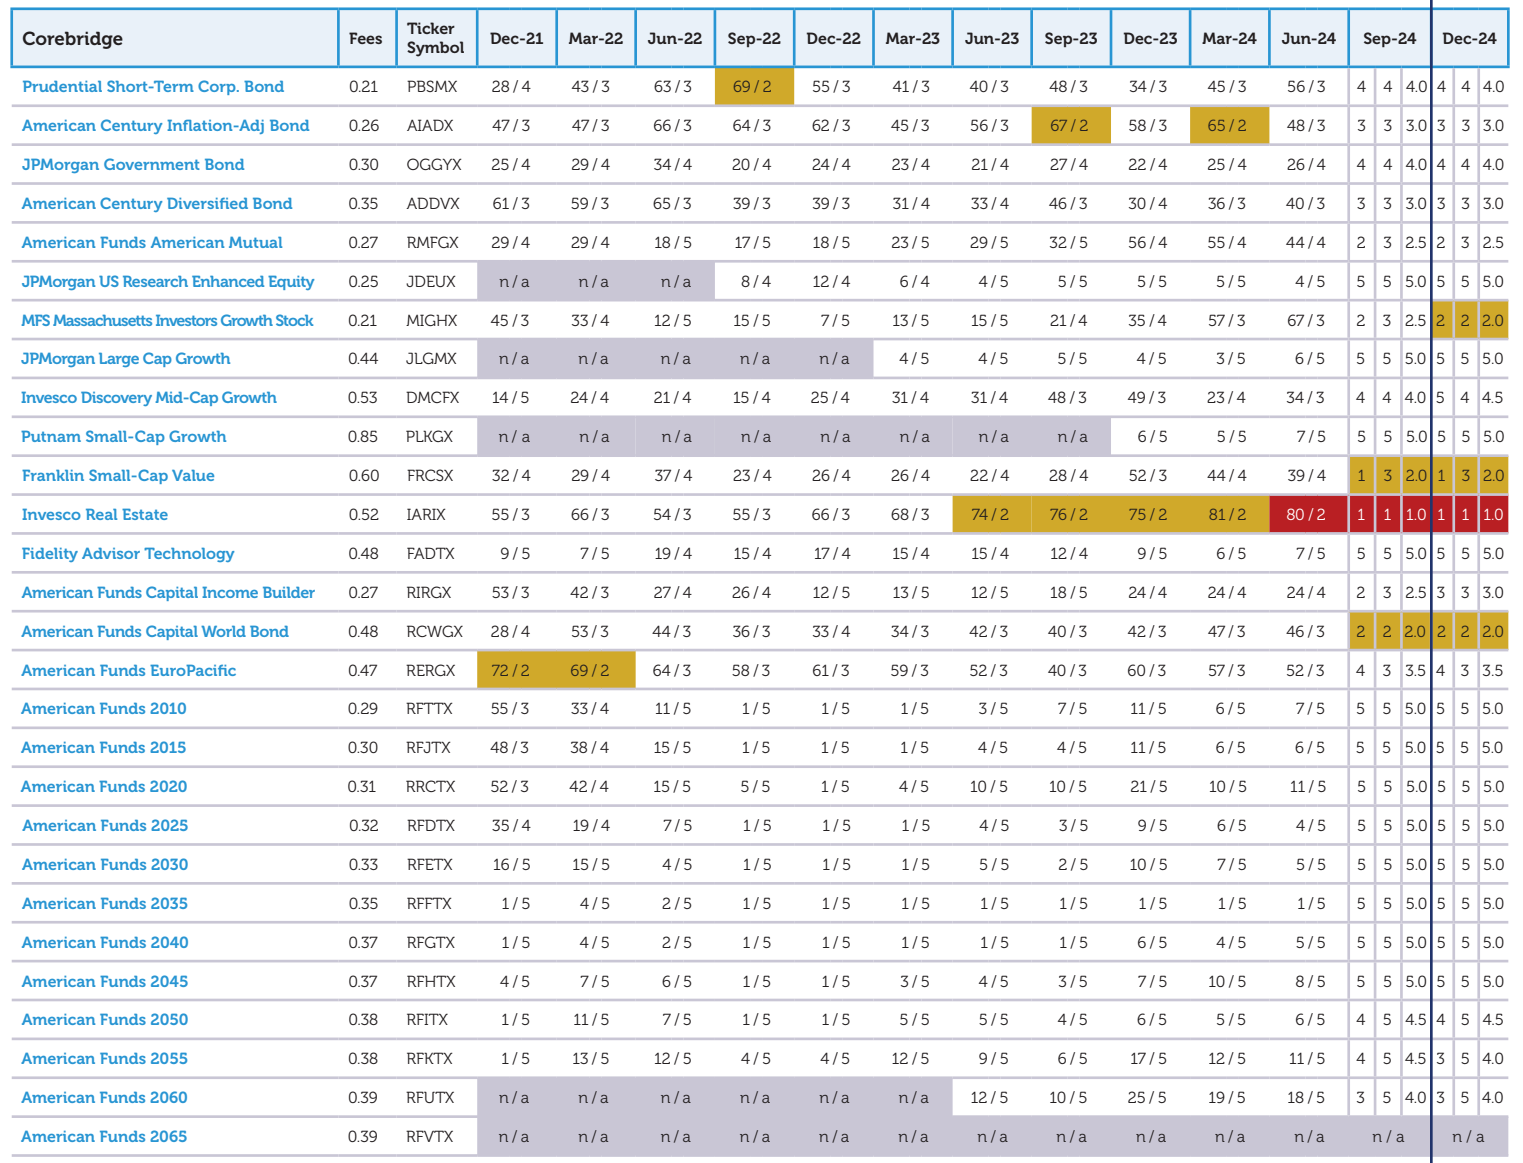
| Corebridge | Fees | Ticker Symbol | Dec-21 | Mar-22 | Jun-22 | Sep-22 | Dec-22 | Mar-23 | Jun-23 | Sep-23 | Dec-23 | Mar-24 | Jun-24 | Sep-24 | | | Dec-24 | | |
|---|---|---|---|---|---|---|---|---|---|---|---|---|---|---|---|---|---|---|---|
| Prudential Short-Term Corp. Bond | 0.21 | PBSMX | 28 / 4 | 43 / 3 | 63 / 3 | 69 / 2 | 55 / 3 | 41 / 3 | 40 / 3 | 48 / 3 | 34 / 3 | 45 / 3 | 56 / 3 | 4 | 4 | 4.0 | 4 | 4 | 4.0 |
| American Century Inflation-Adj Bond | 0.26 | AIADX | 47 / 3 | 47 / 3 | 66 / 3 | 64 / 3 | 62 / 3 | 45 / 3 | 56 / 3 | 67 / 2 | 58 / 3 | 65 / 2 | 48 / 3 | 3 | 3 | 3.0 | 3 | 3 | 3.0 |
| JPMorgan Government Bond | 0.30 | OGGYX | 25 / 4 | 29 / 4 | 34 / 4 | 20 / 4 | 24 / 4 | 23 / 4 | 21 / 4 | 27 / 4 | 22 / 4 | 25 / 4 | 26 / 4 | 4 | 4 | 4.0 | 4 | 4 | 4.0 |
| American Century Diversified Bond | 0.35 | ADDVX | 61 / 3 | 59 / 3 | 65 / 3 | 39 / 3 | 39 / 3 | 31 / 4 | 33 / 4 | 46 / 3 | 30 / 4 | 36 / 3 | 40 / 3 | 3 | 3 | 3.0 | 3 | 3 | 3.0 |
| American Funds American Mutual | 0.27 | RMFGX | 29 / 4 | 29 / 4 | 18 / 5 | 17 / 5 | 18 / 5 | 23 / 5 | 29 / 5 | 32 / 5 | 56 / 4 | 55 / 4 | 44 / 4 | 2 | 3 | 2.5 | 2 | 3 | 2.5 |
| JPMorgan US Research Enhanced Equity | 0.25 | JDEUX | n / a | n / a | n / a | 8 / 4 | 12 / 4 | 6 / 4 | 4 / 5 | 5 / 5 | 5 / 5 | 5 / 5 | 4 / 5 | 5 | 5 | 5.0 | 5 | 5 | 5.0 |
| MFS Massachusetts Investors Growth Stock | 0.21 | MIGHX | 45 / 3 | 33 / 4 | 12 / 5 | 15 / 5 | 7 / 5 | 13 / 5 | 15 / 5 | 21 / 4 | 35 / 4 | 57 / 3 | 67 / 3 | 2 | 3 | 2.5 | 2 | 2 | 2.0 |
| JPMorgan Large Cap Growth | 0.44 | JLGMX | n / a | n / a | n / a | n / a | n / a | 4 / 5 | 4 / 5 | 5 / 5 | 4 / 5 | 3 / 5 | 6 / 5 | 5 | 5 | 5.0 | 5 | 5 | 5.0 |
| Invesco Discovery Mid-Cap Growth | 0.53 | DMCFX | 14 / 5 | 24 / 4 | 21 / 4 | 15 / 4 | 25 / 4 | 31 / 4 | 31 / 4 | 48 / 3 | 49 / 3 | 23 / 4 | 34 / 3 | 4 | 4 | 4.0 | 5 | 4 | 4.5 |
| Putnam Small-Cap Growth | 0.85 | PLKGX | n / a | n / a | n / a | n / a | n / a | n / a | n / a | n / a | 6 / 5 | 5 / 5 | 7 / 5 | 5 | 5 | 5.0 | 5 | 5 | 5.0 |
| Franklin Small-Cap Value | 0.60 | FRCSX | 32 / 4 | 29 / 4 | 37 / 4 | 23 / 4 | 26 / 4 | 26 / 4 | 22 / 4 | 28 / 4 | 52 / 3 | 44 / 4 | 39 / 4 | 1 | 3 | 2.0 | 1 | 3 | 2.0 |
| Invesco Real Estate | 0.52 | IARIX | 55 / 3 | 66 / 3 | 54 / 3 | 55 / 3 | 66 / 3 | 68 / 3 | 74 / 2 | 76 / 2 | 75 / 2 | 81 / 2 | 80 / 2 | 1 | 1 | 1.0 | 1 | 1 | 1.0 |
| Fidelity Advisor Technology | 0.48 | FADTX | 9 / 5 | 7 / 5 | 19 / 4 | 15 / 4 | 17 / 4 | 15 / 4 | 15 / 4 | 12 / 4 | 9 / 5 | 6 / 5 | 7 / 5 | 5 | 5 | 5.0 | 5 | 5 | 5.0 |
| American Funds Capital Income Builder | 0.27 | RIRGX | 53 / 3 | 42 / 3 | 27 / 4 | 26 / 4 | 12 / 5 | 13 / 5 | 12 / 5 | 18 / 5 | 24 / 4 | 24 / 4 | 24 / 4 | 2 | 3 | 2.5 | 3 | 3 | 3.0 |
| American Funds Capital World Bond | 0.48 | RCWGX | 28 / 4 | 53 / 3 | 44 / 3 | 36 / 3 | 33 / 4 | 34 / 3 | 42 / 3 | 40 / 3 | 42 / 3 | 47 / 3 | 46 / 3 | 2 | 2 | 2.0 | 2 | 2 | 2.0 |
| American Funds EuroPacific | 0.47 | RERGX | 72 / 2 | 69 / 2 | 64 / 3 | 58 / 3 | 61 / 3 | 59 / 3 | 52 / 3 | 40 / 3 | 60 / 3 | 57 / 3 | 52 / 3 | 4 | 3 | 3.5 | 4 | 3 | 3.5 |
| American Funds 2010 | 0.29 | RFTTX | 55 / 3 | 33 / 4 | 11 / 5 | 1 / 5 | 1 / 5 | 1 / 5 | 3 / 5 | 7 / 5 | 11 / 5 | 6 / 5 | 7 / 5 | 5 | 5 | 5.0 | 5 | 5 | 5.0 |
| American Funds 2015 | 0.30 | RFJTX | 48 / 3 | 38 / 4 | 15 / 5 | 1 / 5 | 1 / 5 | 1 / 5 | 4 / 5 | 4 / 5 | 11 / 5 | 6 / 5 | 6 / 5 | 5 | 5 | 5.0 | 5 | 5 | 5.0 |
| American Funds 2020 | 0.31 | RRCTX | 52 / 3 | 42 / 4 | 15 / 5 | 5 / 5 | 1 / 5 | 4 / 5 | 10 / 5 | 10 / 5 | 21 / 5 | 10 / 5 | 11 / 5 | 5 | 5 | 5.0 | 5 | 5 | 5.0 |
| American Funds 2025 | 0.32 | RFDTX | 35 / 4 | 19 / 4 | 7 / 5 | 1 / 5 | 1 / 5 | 1 / 5 | 4 / 5 | 3 / 5 | 9 / 5 | 6 / 5 | 4 / 5 | 5 | 5 | 5.0 | 5 | 5 | 5.0 |
| American Funds 2030 | 0.33 | RFETX | 16 / 5 | 15 / 5 | 4 / 5 | 1 / 5 | 1 / 5 | 1 / 5 | 5 / 5 | 2 / 5 | 10 / 5 | 7 / 5 | 5 / 5 | 5 | 5 | 5.0 | 5 | 5 | 5.0 |
| American Funds 2035 | 0.35 | RFFTX | 1 / 5 | 4 / 5 | 2 / 5 | 1 / 5 | 1 / 5 | 1 / 5 | 1 / 5 | 1 / 5 | 1 / 5 | 1 / 5 | 1 / 5 | 5 | 5 | 5.0 | 5 | 5 | 5.0 |
| American Funds 2040 | 0.37 | RFGTX | 1 / 5 | 4 / 5 | 2 / 5 | 1 / 5 | 1 / 5 | 1 / 5 | 1 / 5 | 1 / 5 | 6 / 5 | 4 / 5 | 5 / 5 | 5 | 5 | 5.0 | 5 | 5 | 5.0 |
| American Funds 2045 | 0.37 | RFHTX | 4 / 5 | 7 / 5 | 6 / 5 | 1 / 5 | 1 / 5 | 3 / 5 | 4 / 5 | 3 / 5 | 7 / 5 | 10 / 5 | 8 / 5 | 5 | 5 | 5.0 | 5 | 5 | 5.0 |
| American Funds 2050 | 0.38 | RFITX | 1 / 5 | 11 / 5 | 7 / 5 | 1 / 5 | 1 / 5 | 5 / 5 | 5 / 5 | 4 / 5 | 6 / 5 | 5 / 5 | 6 / 5 | 4 | 5 | 4.5 | 4 | 5 | 4.5 |
| American Funds 2055 | 0.38 | RFKTX | 1 / 5 | 13 / 5 | 12 / 5 | 4 / 5 | 4 / 5 | 12 / 5 | 9 / 5 | 6 / 5 | 17 / 5 | 12 / 5 | 11 / 5 | 4 | 5 | 4.5 | 3 | 5 | 4.0 |
| American Funds 2060 | 0.39 | RFUTX | n / a | n / a | n / a | n / a | n / a | n / a | 12 / 5 | 10 / 5 | 25 / 5 | 19 / 5 | 18 / 5 | 3 | 5 | 4.0 | 3 | 5 | 4.0 |
| American Funds 2065 | 0.39 | RFVTX | n / a | n / a | n / a | n / a | n / a | n / a | n / a | n / a | n / a | n / a | n / a | n / a | | | n / a | | |